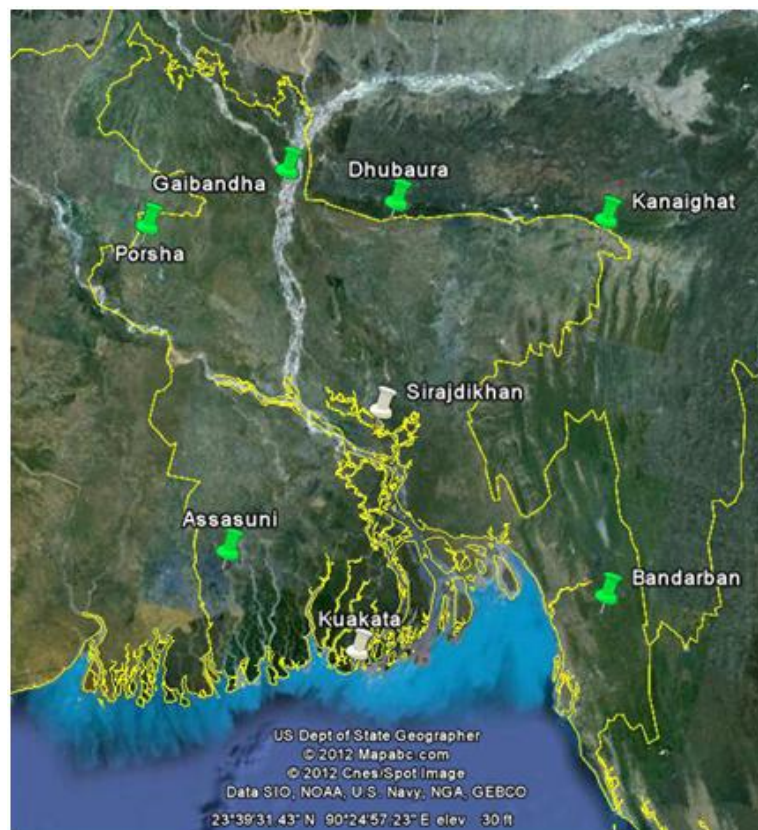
Gaibandha
Dhubaura
Kanaighat
Porsha
Sirajdikhan
Assasuni
Bandarban
Kuakata
US Dept of State Geographer
© 2012 Mapabc.com
© 2012 Cnes/Spot Image
Data SIO, NOAA, U.S. Navy, NGA, GEBCO
23°39'31.43" N 90°24'57.23" E elev 30 ft